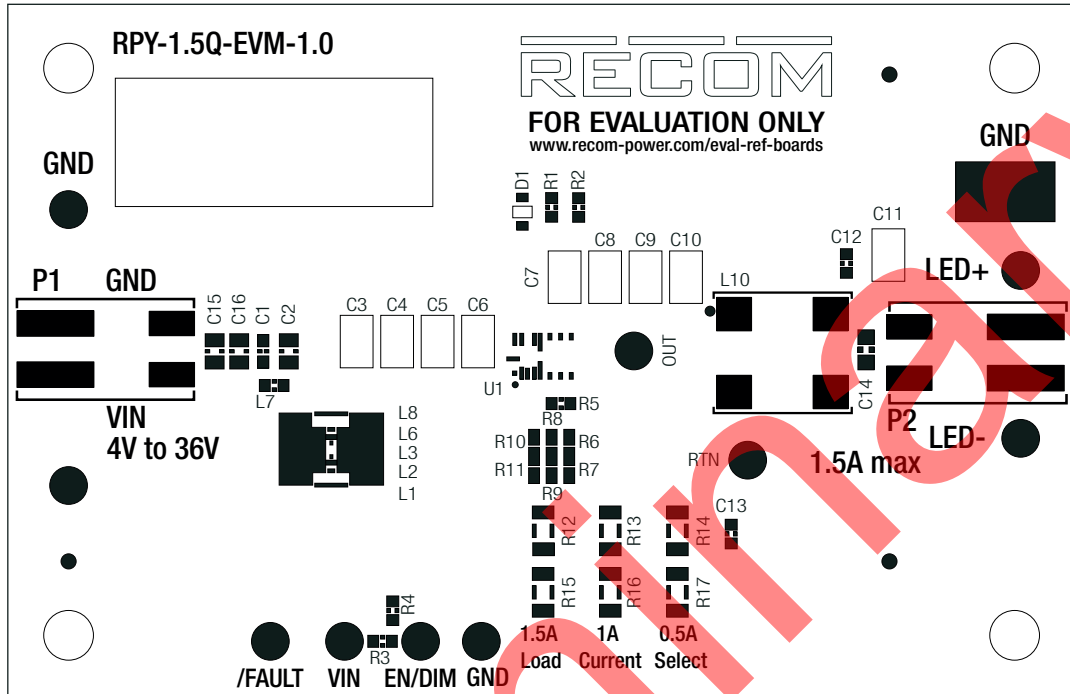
RPY-1.5Q-EVM-1.0

RECOM

FOR EVALUATION ONLY
www.recom-power.com/eval-ref-boards

GND

GND

D1 R1 R2

C8 C9 C10

C7

C11

C12

LED+

P1 GND

C15 C16 C1 C2

C3 C4 C5 C6

L10

OUT

U1

R5

R8

C14

P2

LED-

L7

VIN
4V to 36V

L8
L6
L3
L2
L1

R10 R6
R11 R7
R9

RTN

1.5A max

C13

R12 R13 R14

R15 R16 R17

R4

R3

1.5A Load
1A Current
0.5A Select

/FAULT VIN EN/DIM GND